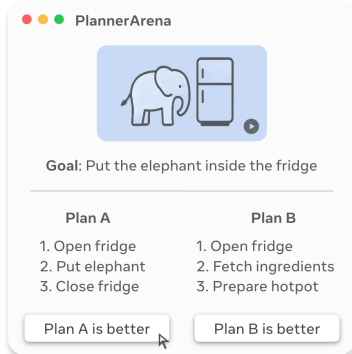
PlannerArena

Goal: Put the elephant inside the fridge

Plan A
1. Open fridge
2. Put elephant
3. Close fridge

Plan B
1. Open fridge
2. Fetch ingredients
3. Prepare hotpot

Plan A is better

Plan B is better